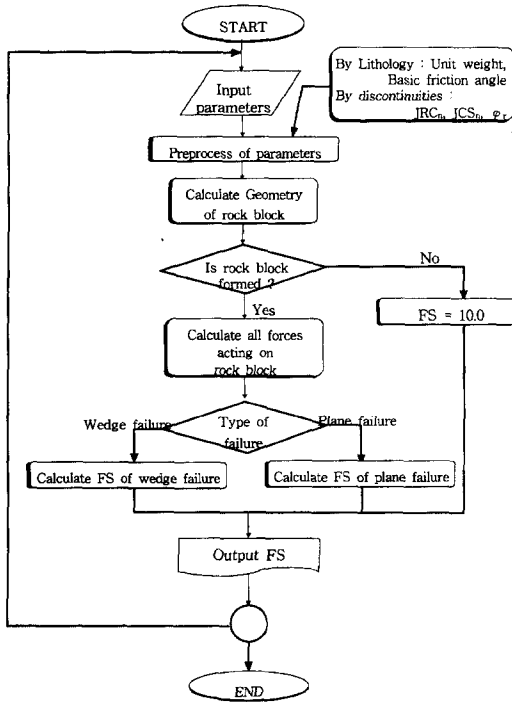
START

By Lithology : Unit weight, Basic friction angle
By *discontinuities* :
$JRC_n$, $JCS_n$, $\varphi_r$

Input parameters

Preprocess of parameters

Calculate Geometry of rock block

Is rock block formed ?

No

Yes

FS = 10.0

Calculate all forces acting on rock block

Wedge failure

Type of failure

Plane failure

Calculate FS of wedge failure

Calculate FS of plane failure

Output FS

END